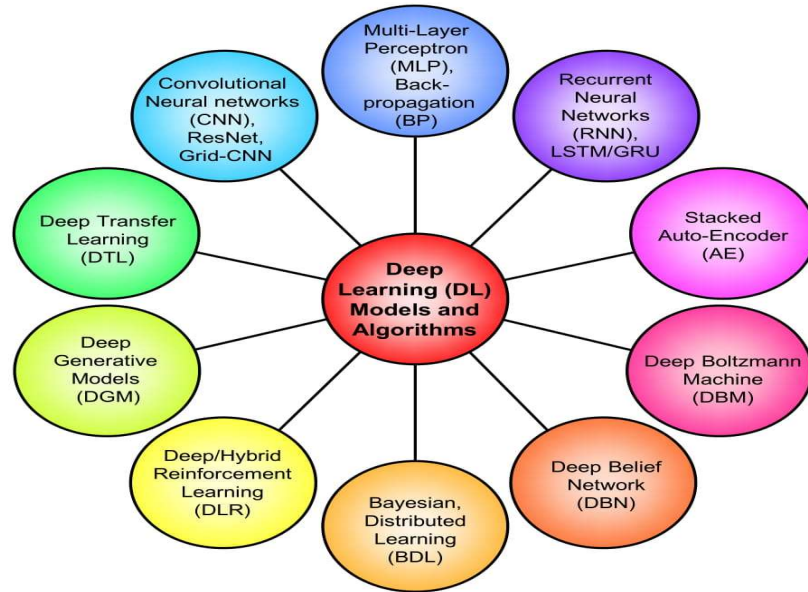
Deep Learning (DL) Models and Algorithms

Multi-Layer Perceptron (MLP), Back-propagation (BP)

Recurrent Neural Networks (RNN), LSTM/GRU

Stacked Auto-Encoder (AE)

Deep Boltzmann Machine (DBM)

Deep Belief Network (DBN)

Bayesian, Distributed Learning (BDL)

Deep/Hybrid Reinforcement Learning (DLR)

Deep Generative Models (DGM)

Deep Transfer Learning (DTL)

Convolutional Neural networks (CNN), ResNet, Grid-CNN